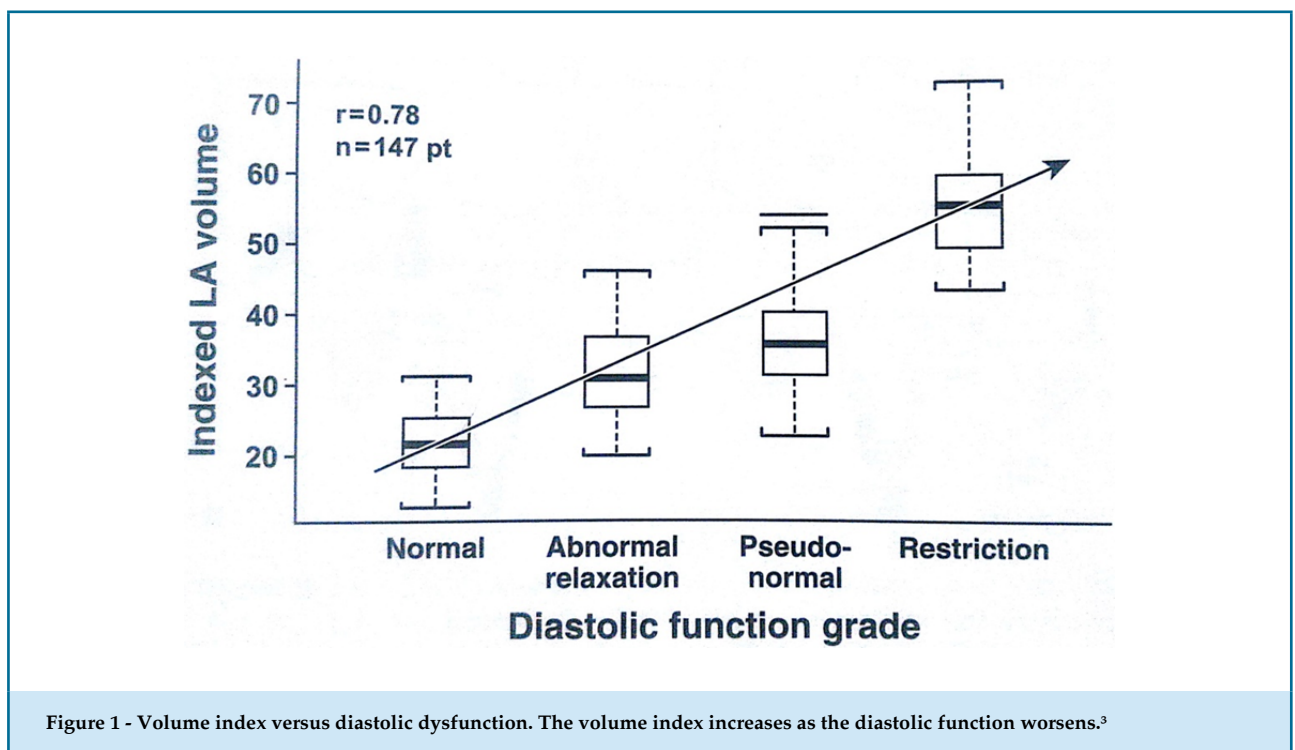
r=0.78
n=147 pt

Indexed LA volume

70
60
50
40
30
20

Normal
Abnormal relaxation
Pseudo-normal
Restriction

Diastolic function grade

Figure 1 - Volume index versus diastolic dysfunction. The volume index increases as the diastolic function worsens.$^3$